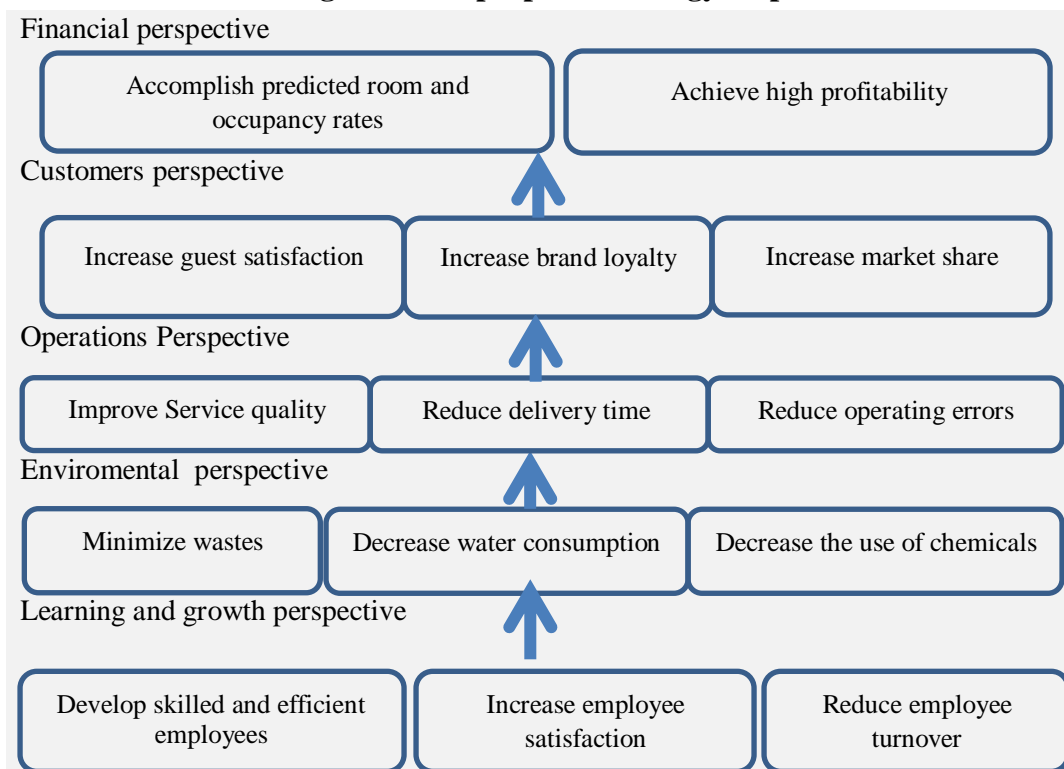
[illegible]

Financial perspective

Accomplish predicted room and occupancy rates

Achieve high profitability

Customers perspective

Increase guest satisfaction

Increase brand loyalty

Increase market share

Operations Perspective

Improve Service quality

Reduce delivery time

Reduce operating errors

Enviromental perspective

Minimize wastes

Decrease water consumption

Decrease the use of chemicals

Learning and growth perspective

Develop skilled and efficient employees

Increase employee satisfaction

Reduce employee turnover